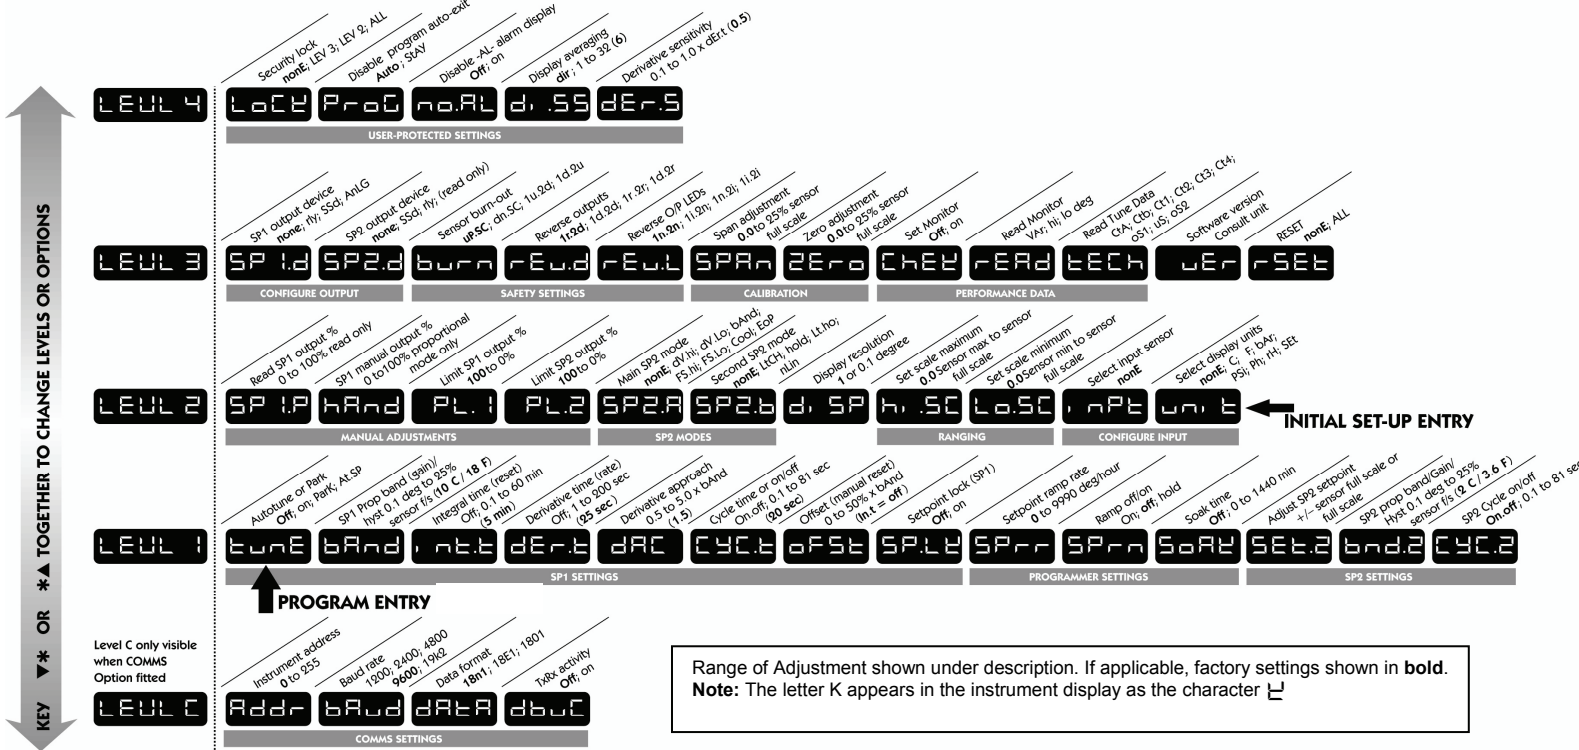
KEY ▼* OR *▲ TOGETHER TO CHANGE LEVELS OR OPTIONS

LEUL 4

Security lock
nonE; LEV 3; LEV 2; ALL
LoCK

Disable program auto-exit
Auto; StAY
ProG

Disable -AL- alarm display
Off; on
no.AL

Display averaging
dir; 1 to 32 (6)
di.SS

Derivative sensitivity
0.1 to 1.0 x dErt (0.5)
dEr.S

USER-PROTECTED SETTINGS

LEUL 3

SP1 output device
none; rly; SSd; AnLG
SP1.d

SP2 output device
none; SSd; rly; (read only)
SP2.d

Sensor burn-out
uP.SC; dn.SC; 1u.2d; 1d.2u
burn

Reverse outputs
1r.2d; 1d.2d; 1r.2r; 1d.2r
rEu.d

Reverse O/P LEDs
1n.2n; 1i.2n; 1n.2i; 1i.2i
rEu.L

Span adjustment
0.0 to 25% sensor full scale
SPAn

Zero adjustment
0.0 to 25% sensor full scale
ZEro

Set Monitor
Off; on
ChEK

Read Monitor
VAr; hi; lo deg
rEAd

Read Tune Data
CtA; Ctb; Ct1; Ct2; Ct3; Ct4; oS1; uS; oS2
tECh

Software version
Consult unit
uEr

RESET
nonE; ALL
rSEt

CONFIGURE OUTPUT
SAFETY SETTINGS
CALIBRATION
PERFORMANCE DATA

LEUL 2

Read SP1 output %
0 to 100% read only
SP1.P

SP1 manual output %
0 to100% proportional mode only
hAnd

Limit SP1 output %
100 to 0%
PL.1

Limit SP2 output %
100 to 0%
PL.2

Main SP2 mode
nonE; dV.hi; dV.Lo; bAnd; FS.hi; FS.Lo; Cool; EoP
SP2.A

Second SP2 mode
nonE; LtCH; hold; Lt.ho; nLin
SP2.b

Display resolution
1 or 0.1 degree
di SP

Set scale maximum
0.0 Sensor max to sensor full scale
hi.SC

Set scale minimum
0.0 Sensor min to sensor full scale
Lo.SC

Select input sensor
nonE
inPt

Select display units
nonE; C; F; bAr; PSi; Ph; rH; SEt
unit

INITIAL SET-UP ENTRY

MANUAL ADJUSTMENTS
SP2 MODES
RANGING
CONFIGURE INPUT

LEUL 1

Autotune or Park
Off; on; ParK; At.SP
tunE

SP1 Prop band (gain)/ hyst 0.1 deg to 25% sensor f/s (10 C / 18 F)
bAnd

Integral time (reset)
Off; 0.1 to 60 min (5 min)
int.t

Derivative time (rate)
Off; 1 to 200 sec (25 sec)
dEr.t

Derivative approach
0.5 to 5.0 x bAnd (1.5)
dAC

Cycle time or on/off
On.off; 0.1 to 81 sec (20 sec)
CYC.t

Offset (manual reset)
0 to 50% x bAnd (In.t = off)
oFSt

Setpoint lock (SP1)
Off; on
SP.LK

Setpoint ramp rate
0 to 9990 deg/hour
SPrr

Ramp off/on
On; off; hold
SPrn

Soak time
Off; 0 to 1440 min
SoAK

Adjust SP2 setpoint
+/- sensor full scale or full scale
SEt.2

SP2 prop band/Gain/ Hyst 0.1 deg to 25% sensor f/s (2 C / 3.6 F)
bnd.2

SP2 Cycle on/off
On.off; 0.1 to 81 sec
CYC.2

SP1 SETTINGS
PROGRAMMER SETTINGS
SP2 SETTINGS

PROGRAM ENTRY

Level C only visible when COMMS Option fitted

LEUL C

Instrument address
0 to 255
Addr

Baud rate
1200; 2400; 4800 9600; 19k2
bAud

Data format
18n1; 18E1; 1801
dAtA

TxRx activity
Off; on
dbuG

COMMS SETTINGS

Range of Adjustment shown under description. If applicable, factory settings shown in bold.
Note: The letter K appears in the instrument display as the character K